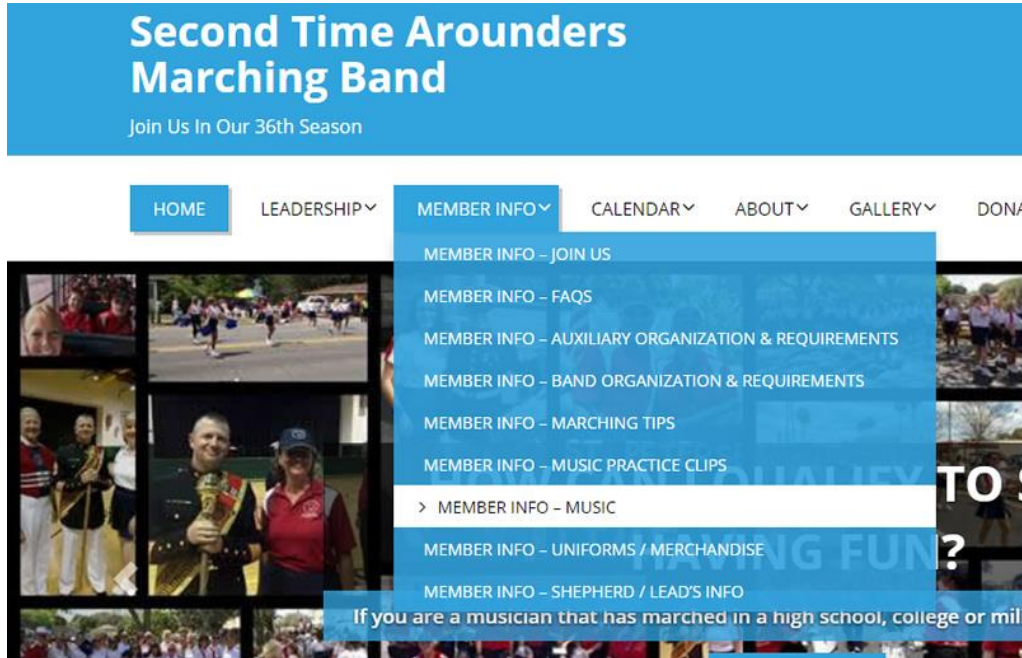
Second Time Arounders Marching Band

Join Us In Our 36th Season

HOME LEADERSHIP MEMBER INFO CALENDAR ABOUT GALLERY DONA

MEMBER INFO – JOIN US
MEMBER INFO – FAQS
MEMBER INFO – AUXILIARY ORGANIZATION & REQUIREMENTS
MEMBER INFO – BAND ORGANIZATION & REQUIREMENTS
MEMBER INFO – MARCHING TIPS
MEMBER INFO – MUSIC PRACTICE CLIPS
> MEMBER INFO – MUSIC
MEMBER INFO – UNIFORMS / MERCHANDISE
MEMBER INFO – SHEPHERD / LEAD'S INFO

TO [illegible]

?

If you are a musician that has marched in a high school, college or mil